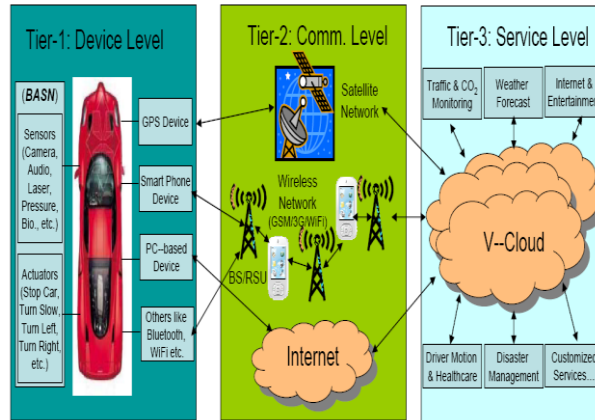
Tier-1: Device Level

(BASN)

Sensors (Camera, Audio, Laser, Pressure, Bio., etc.)

Actuators (Stop Car, Turn Slow, Turn Left, Turn Right, etc.)

GPS Device

Smart Phone Device

PC–based Device

Others like Bluetooth, WiFi etc.

Tier-2: Comm. Level

Satellite Network

Wireless Network (GSM/3G/WiFi)

BS/RSU

Internet

Tier-3: Service Level

Traffic & $CO_2$ Monitoring

Weather Forecast

Internet & Entertainmer

V--Cloud

Driver Motion & Healthcare

Disaster Management

Customized Services....